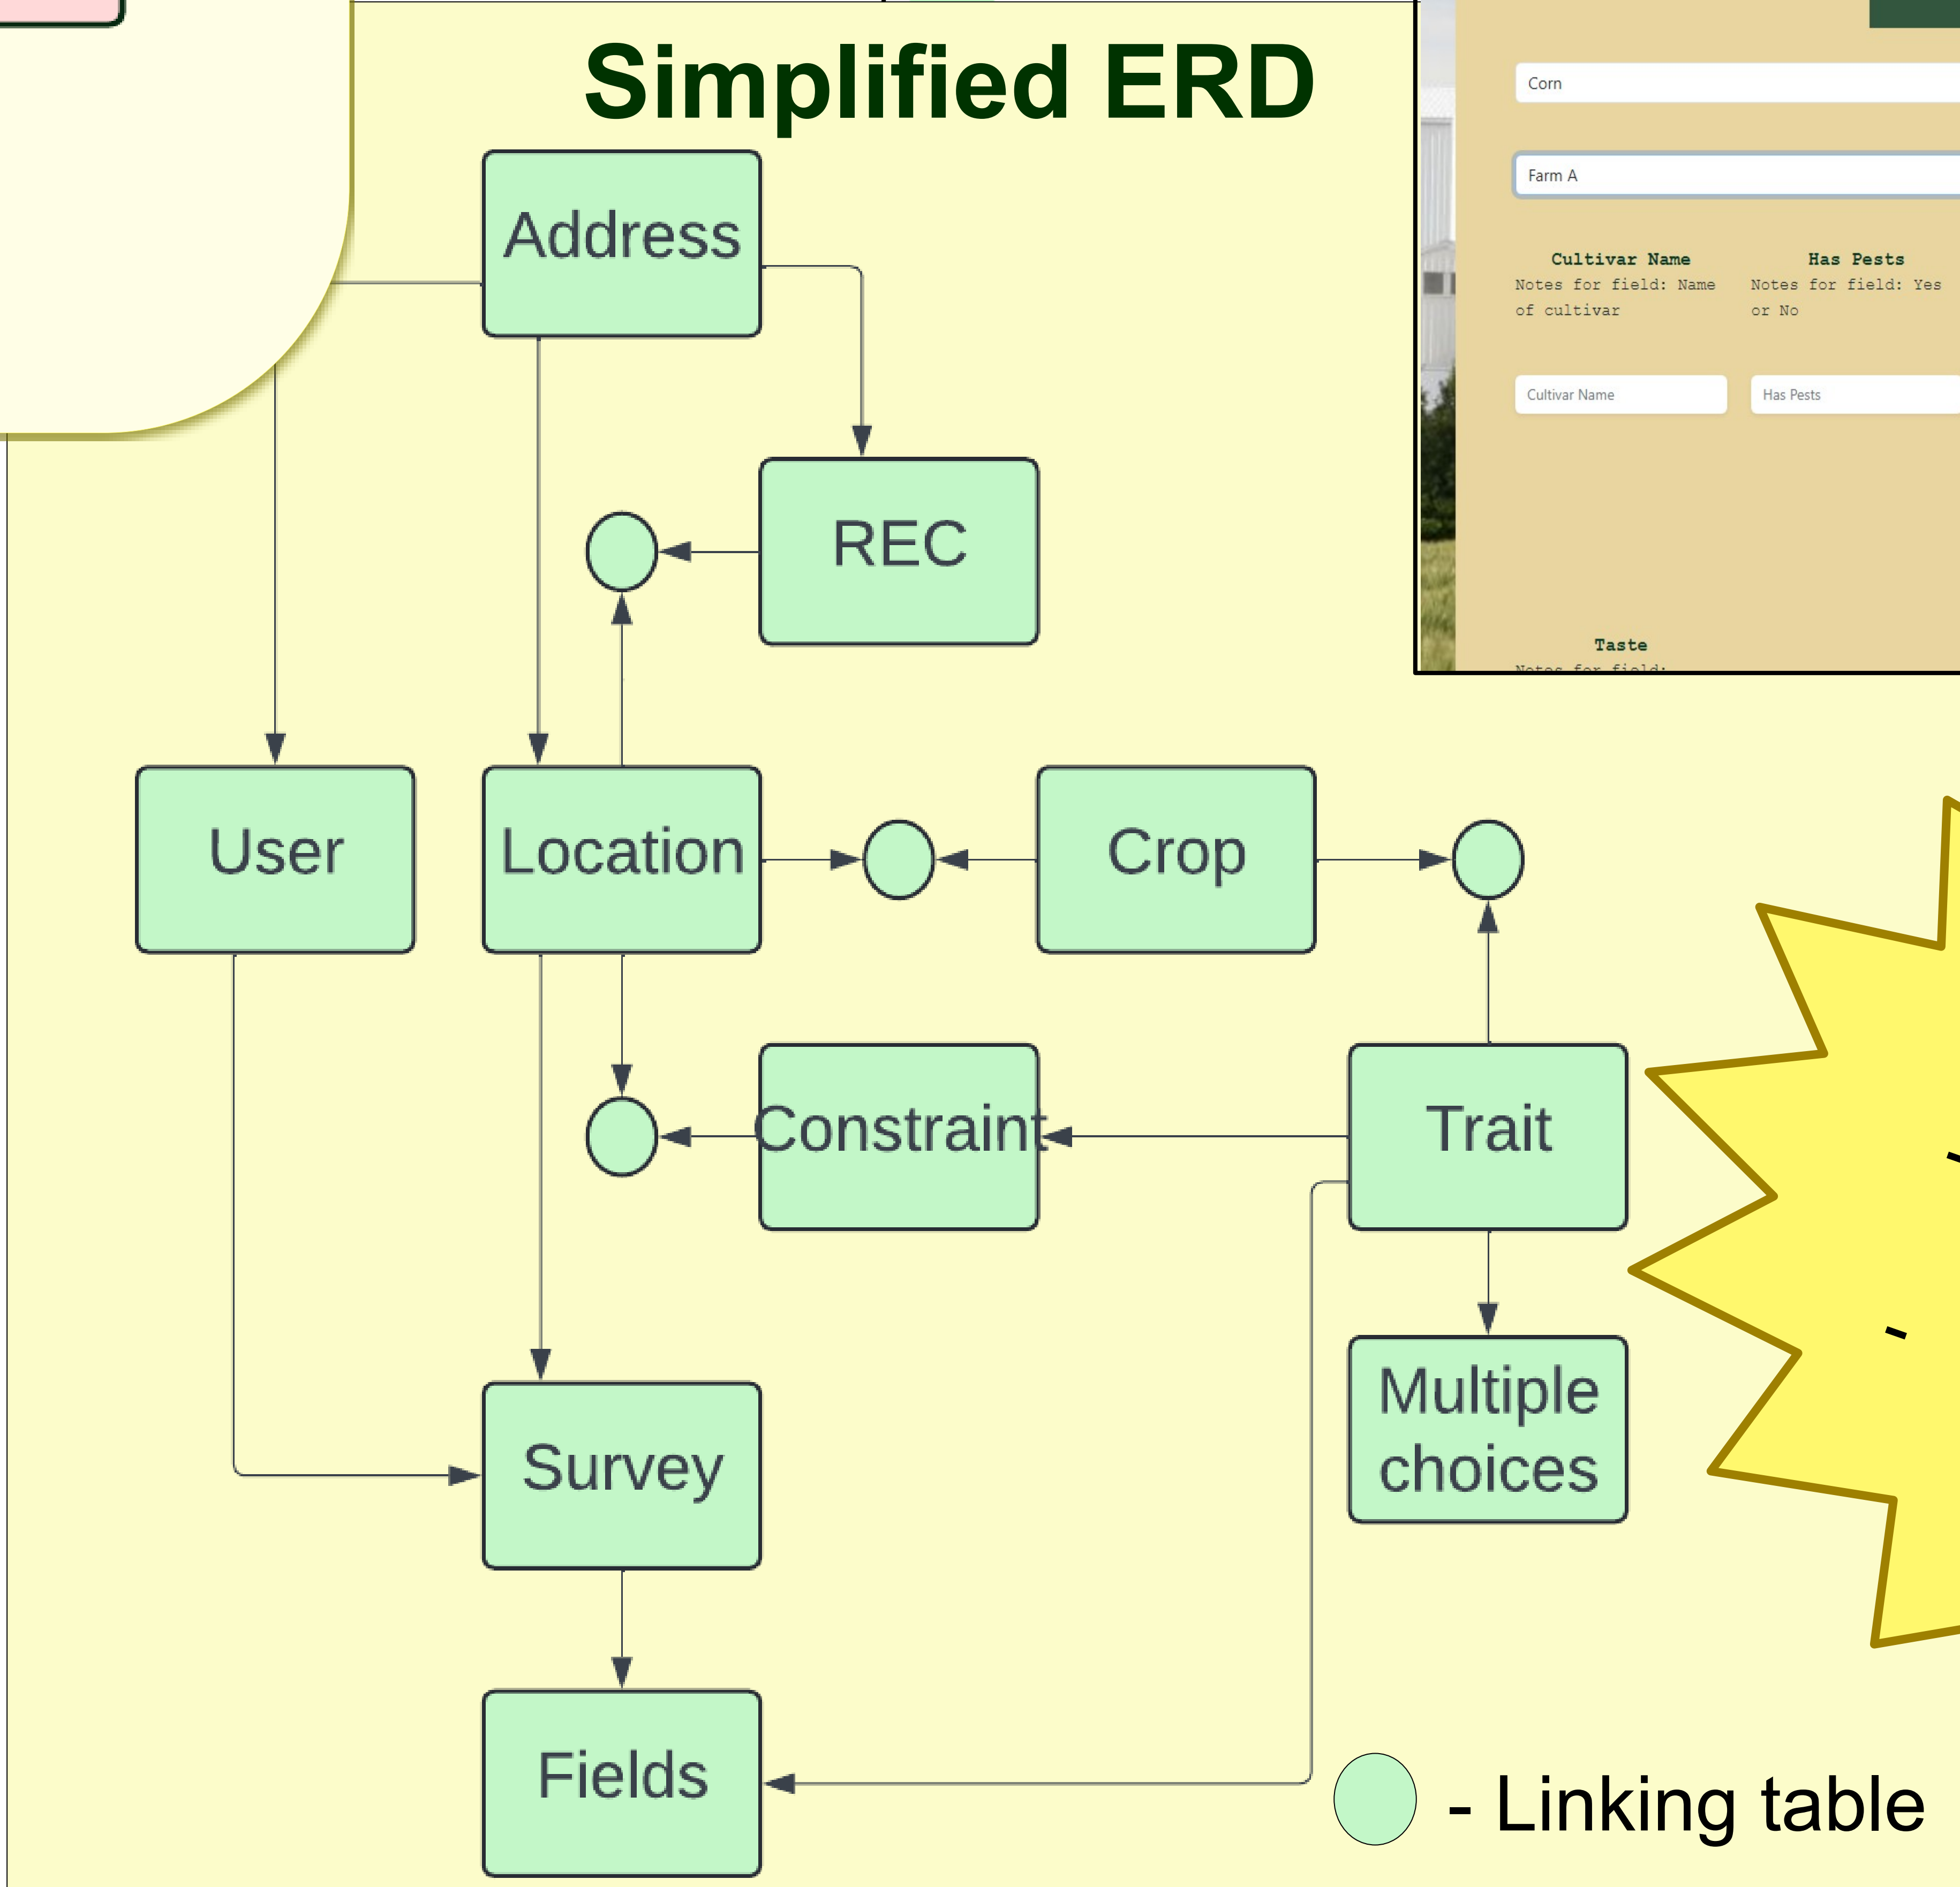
Simplified ERD

Address

REC

User

Location

Crop

Constraint

Trait

Survey

Multiple choices

Fields

- Linking table

Corn

Farm A

Cultivar Name
Notes for field: Name of cultivar

Has Pests
Notes for field: Yes or No

Cultivar Name

Has Pests

Taste
Notes for field:

-

-